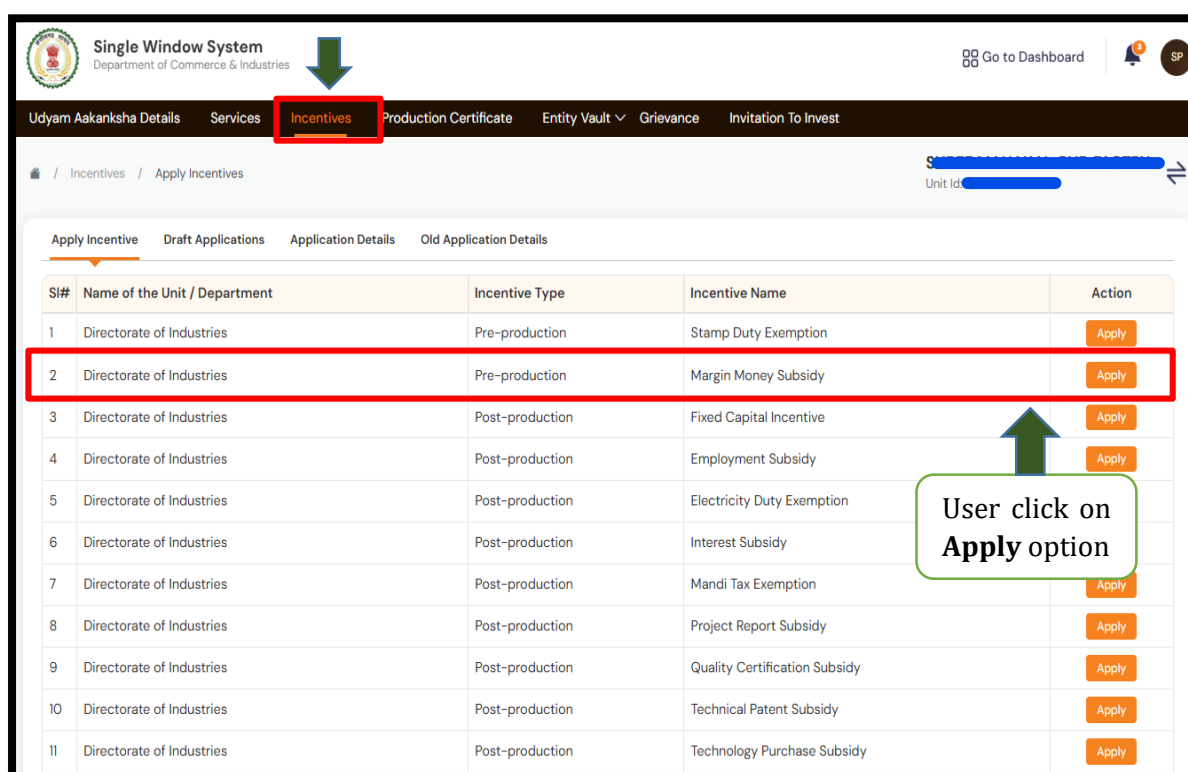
Single Window System
Department of Commerce & Industries

Go to Dashboard

3

SP

Udyam Aakanksha Details Services Incentives Production Certificate Entity Vault Grievance Invitation To Invest

/ Incentives / Apply Incentives

S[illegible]
Unit Id:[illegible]

Apply Incentive Draft Applications Application Details Old Application Details

| Sl# | Name of the Unit / Department | Incentive Type | Incentive Name | Action |
|---|---|---|---|---|
| 1 | Directorate of Industries | Pre-production | Stamp Duty Exemption | Apply |
| 2 | Directorate of Industries | Pre-production | Margin Money Subsidy | Apply |
| 3 | Directorate of Industries | Post-production | Fixed Capital Incentive | Apply |
| 4 | Directorate of Industries | Post-production | Employment Subsidy | Apply |
| 5 | Directorate of Industries | Post-production | Electricity Duty Exemption | |
| 6 | Directorate of Industries | Post-production | Interest Subsidy | |
| 7 | Directorate of Industries | Post-production | Mandi Tax Exemption | Apply |
| 8 | Directorate of Industries | Post-production | Project Report Subsidy | Apply |
| 9 | Directorate of Industries | Post-production | Quality Certification Subsidy | Apply |
| 10 | Directorate of Industries | Post-production | Technical Patent Subsidy | Apply |
| 11 | Directorate of Industries | Post-production | Technology Purchase Subsidy | Apply |

User click on **Apply** option